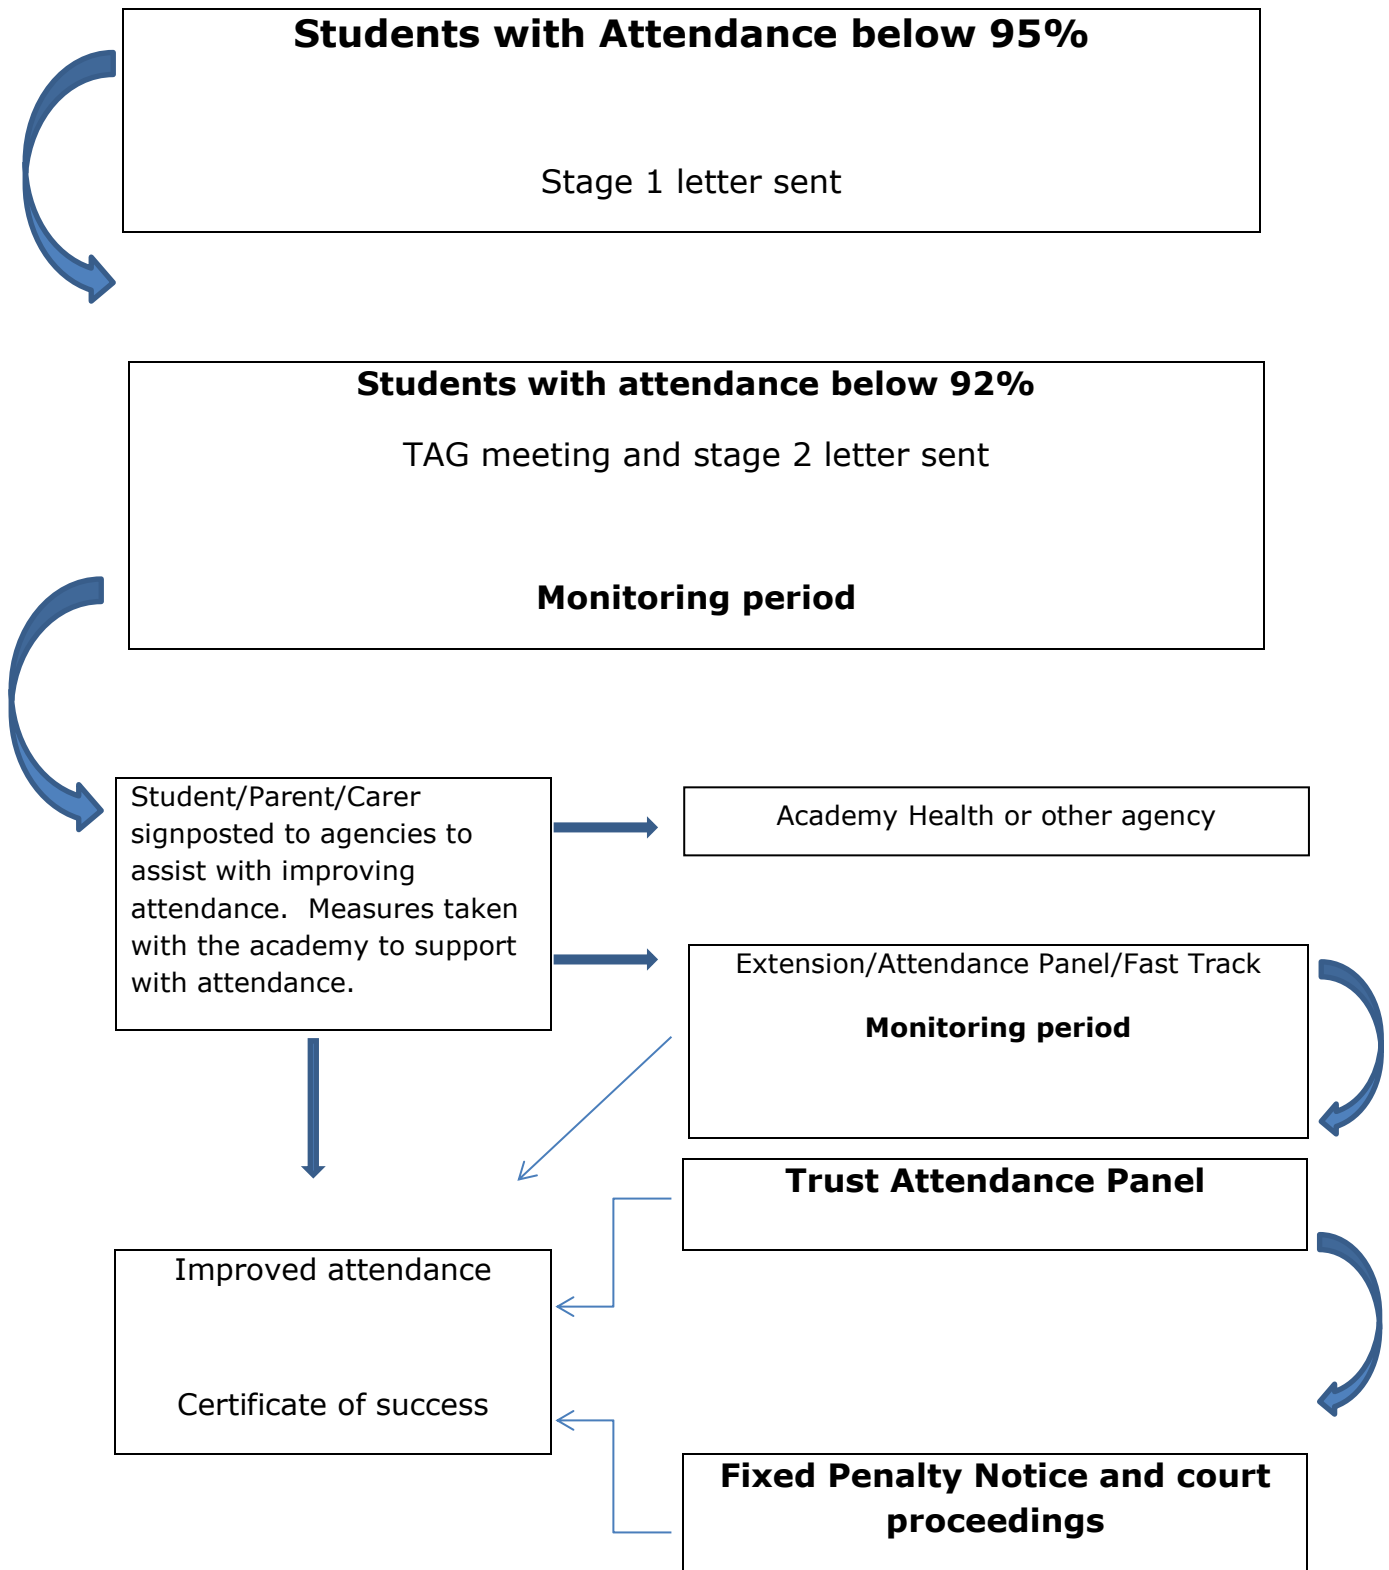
**Students with Attendance below 95%**

Stage 1 letter sent

**Students with attendance below 92%**

TAG meeting and stage 2 letter sent

**Monitoring period**

Student/Parent/Carer signposted to agencies to assist with improving attendance. Measures taken with the academy to support with attendance.

Academy Health or other agency

Extension/Attendance Panel/Fast Track

**Monitoring period**

**Trust Attendance Panel**

Improved attendance

Certificate of success

**Fixed Penalty Notice and court proceedings**